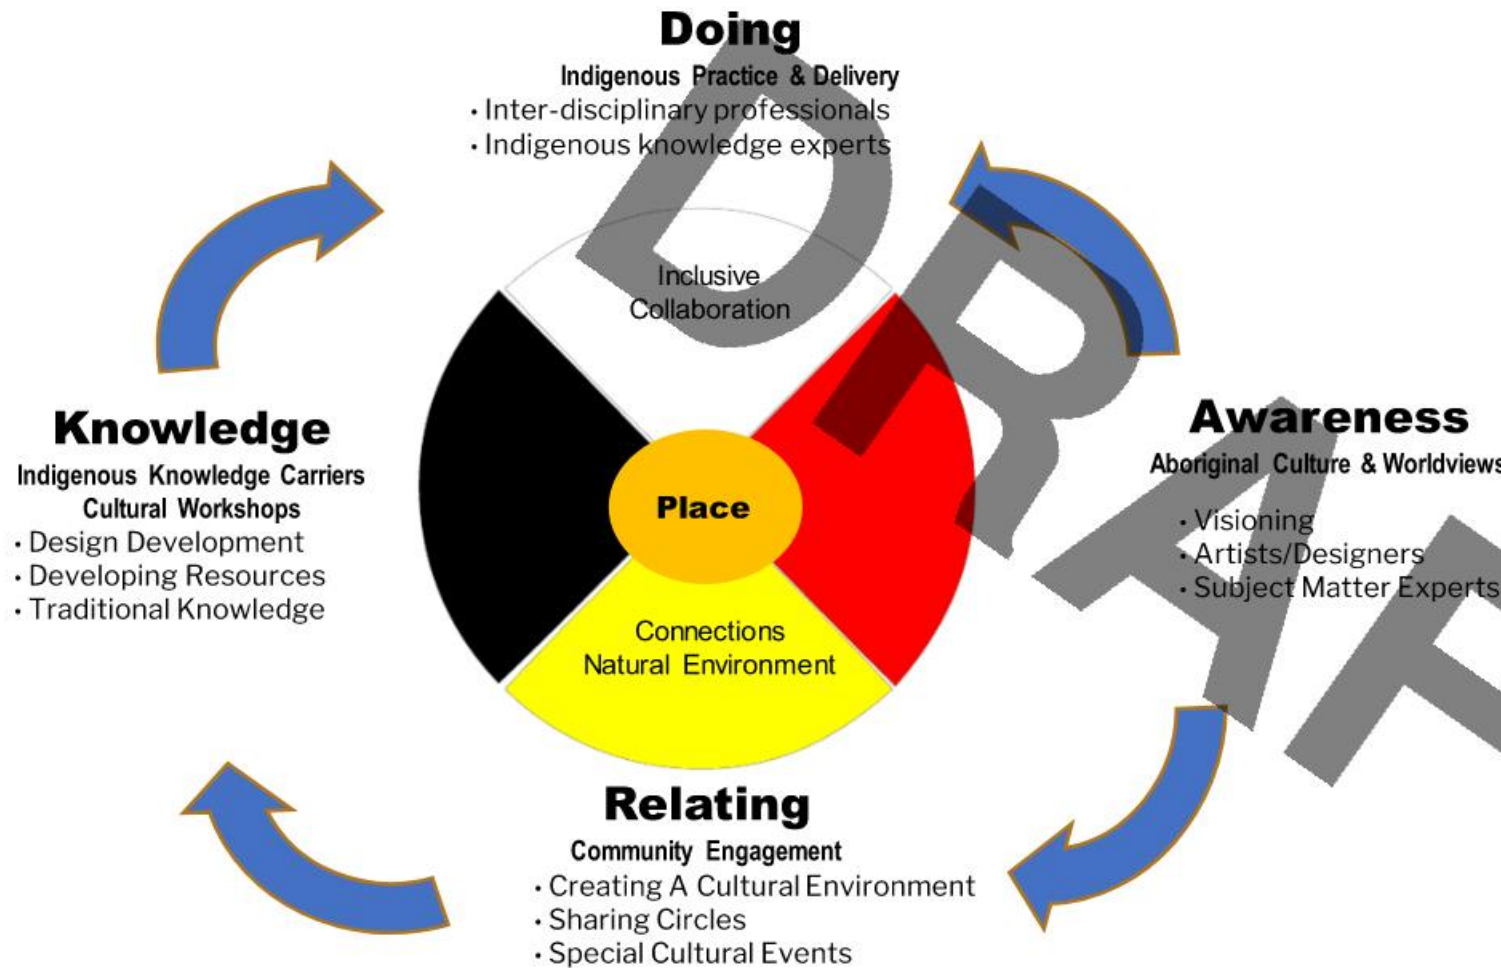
Doing
Indigenous Practice & Delivery
• Inter-disciplinary professionals
• Indigenous knowledge experts

Inclusive Collaboration

Knowledge
Indigenous Knowledge Carriers
Cultural Workshops
• Design Development
• Developing Resources
• Traditional Knowledge

Place

Awareness
Aboriginal Culture & Worldviews
• Visioning
• Artists/Designers
• Subject Matter Experts

Connections
Natural Environment

Relating
Community Engagement
• Creating A Cultural Environment
• Sharing Circles
• Special Cultural Events

DRAF